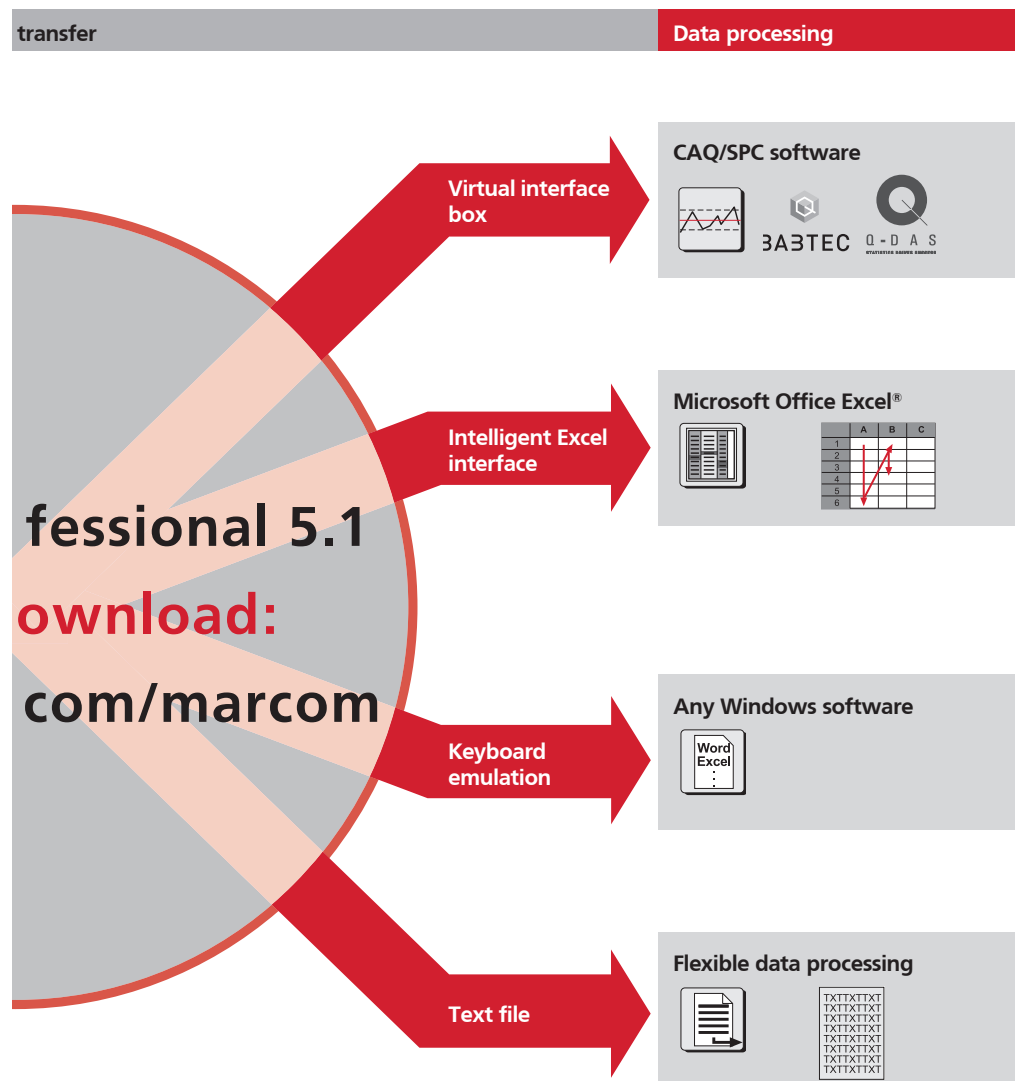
transfer

Data processing

fessional 5.1

ownload:

com/marcom

Virtual interface box

CAQ/SPC software

BABTEC

Q-DAS

Intelligent Excel interface

Microsoft Office Excel®

| | A | B | C |
|---|---|---|---|
| 1 | | | |
| 2 | | | |
| 3 | | | |
| 4 | | | |
| 5 | | | |
| 6 | | | |

Keyboard emulation

Any Windows software

Word
Excel
⋮

Text file

Flexible data processing

TXTTXTTXT
TXTTXTTXT
TXTTXTTXT
TXTTXTTXT
TXTTXTTXT
TXTTXTTXT
TXTTXTTXT
TXTTXTTXT
TXTTXTTXT